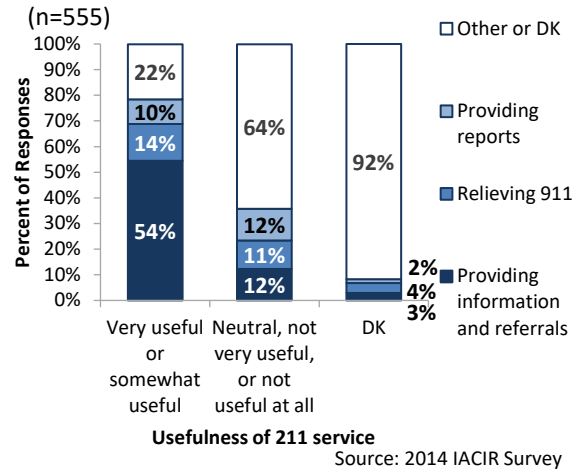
(n=555)

100%
90%
80%
70%
60%
50%
40%
30%
20%
10%
0%

Percent of Responses

22%
10%
14%
54%

64%
12%
11%
12%

92%
2%
4%
3%

Very useful or somewhat useful

Neutral, not very useful, or not useful at all

DK

Usefulness of 211 service

Other or DK
Providing reports
Relieving 911
Providing information and referrals

Source: 2014 IACIR Survey